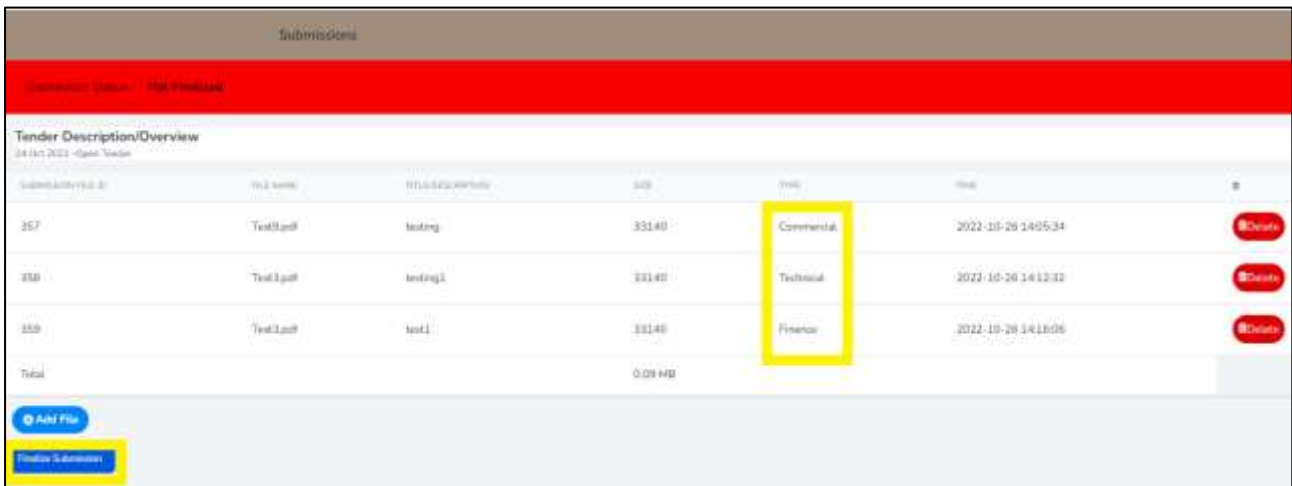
Submissions

Submission Status : Not Finalized

Tender Description/Overview
24 Oct 2022 - Open Tender

| SUBMISSION FILE ID | FILE NAME | TITLE/DESCRIPTION | SIZE | TYPE | TIME | # |
|---|---|---|---|---|---|---|
| 357 | Test9.pdf | testing | 33140 | Commercial | 2022-10-26 14:05:34 | Delete |
| 358 | Test3.pdf | testing1 | 33140 | Technical | 2022-10-26 14:12:32 | Delete |
| 359 | Test3.pdf | test1 | 33140 | Finance | 2022-10-26 14:16:06 | Delete |
| Total | | | 0.09 MB | | | |

Add File

Finalize Submission